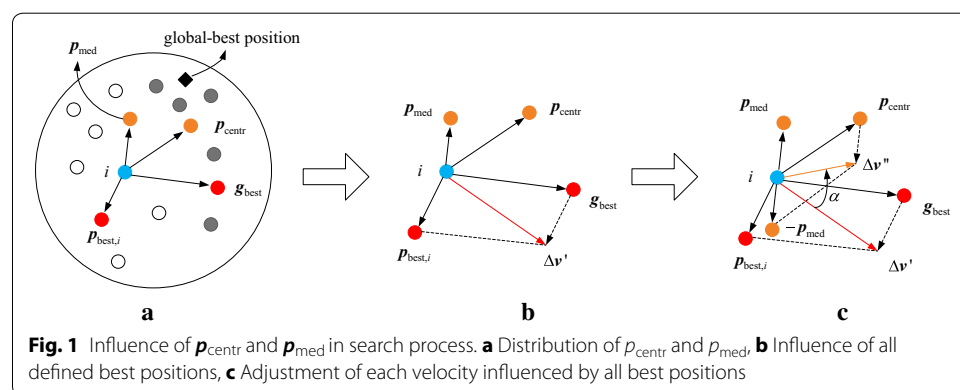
$\boldsymbol{p}_{\text{med}}$

global-best position

$i$

$\boldsymbol{p}_{\text{centr}}$

$\boldsymbol{g}_{\text{best}}$

$\boldsymbol{p}_{\text{best},i}$

**a**

$\boldsymbol{p}_{\text{med}}$

$\boldsymbol{p}_{\text{centr}}$

$i$

$\boldsymbol{g}_{\text{best}}$

$\boldsymbol{p}_{\text{best},i}$

$\Delta\boldsymbol{v}'$

**b**

$\boldsymbol{p}_{\text{med}}$

$\boldsymbol{p}_{\text{centr}}$

$\Delta\boldsymbol{v}''$

$i$

$\alpha$

$\boldsymbol{g}_{\text{best}}$

$-\boldsymbol{p}_{\text{med}}$

$\boldsymbol{p}_{\text{best},i}$

$\Delta\boldsymbol{v}'$

**c**

**Fig. 1** Influence of $\boldsymbol{p}_{\text{centr}}$ and $\boldsymbol{p}_{\text{med}}$ in search process. **a** Distribution of $p_{\text{centr}}$ and $p_{\text{med}}$, **b** Influence of all defined best positions, **c** Adjustment of each velocity influenced by all best positions